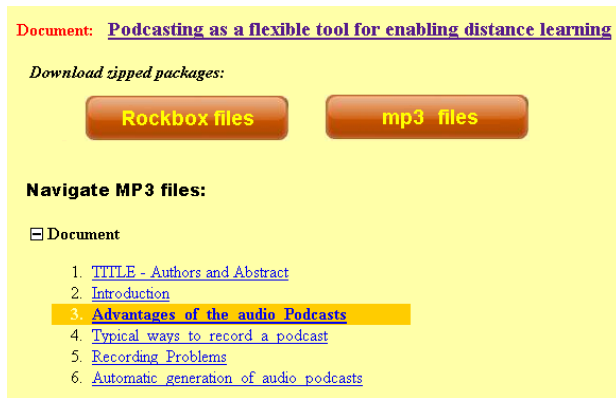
Document: Podcasting as a flexible tool for enabling distance learning

Download zipped packages:

Rockbox files

mp3 files

Navigate MP3 files:

⊟ Document

1. TITLE - Authors and Abstract
2. Introduction
3. Advantages of the audio Podcasts
4. Typical ways to record a podcast
5. Recording Problems
6. Automatic generation of audio podcasts